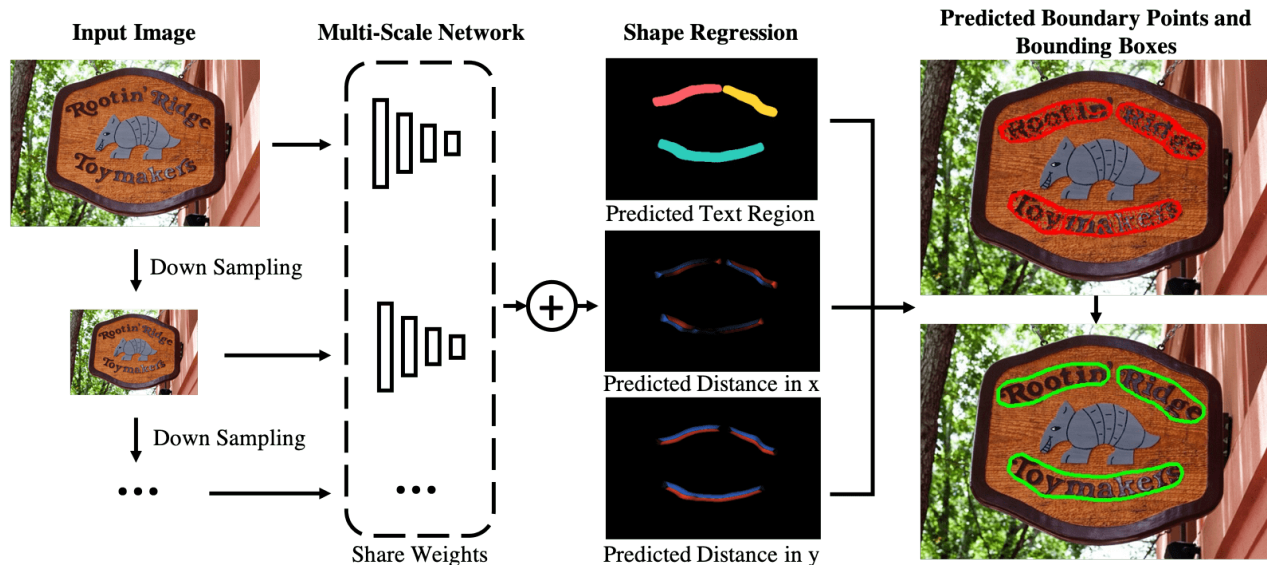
Input Image

Multi-Scale Network

Shape Regression

Predicted Boundary Points and Bounding Boxes

Rootin' Ridge Toymakers

Down Sampling

Rootin' Ridge Toymakers

Down Sampling

...

...

Share Weights

Predicted Text Region

Predicted Distance in x

Predicted Distance in y

Rootin' Ridge Toymakers

Rootin' Ridge Toymakers